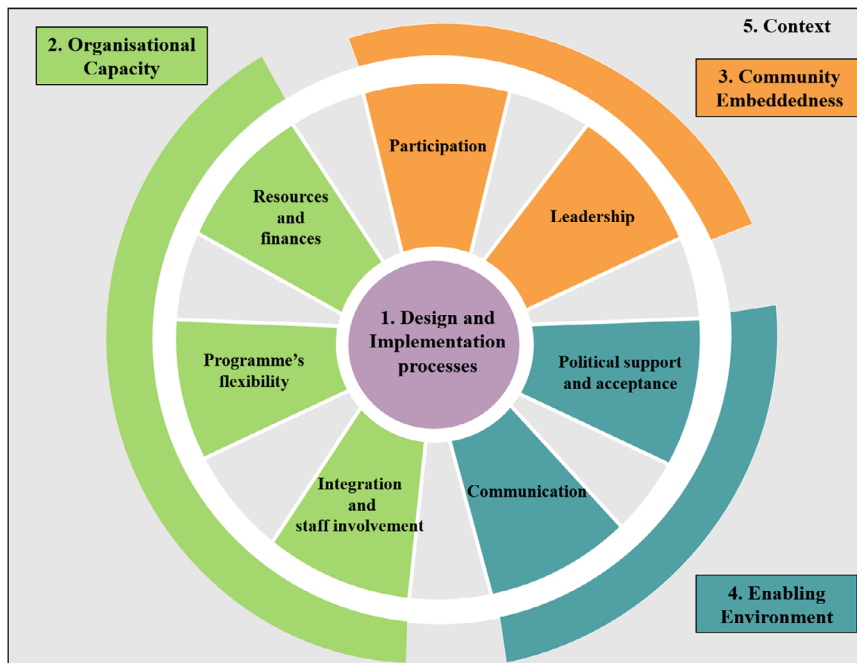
2. Organisational Capacity

5. Context

3. Community Embeddedness

Participation

Resources and finances

Leadership

1. Design and Implementation processes

Programme's flexibility

Political support and acceptance

Integration and staff involvement

Communication

4. Enabling Environment